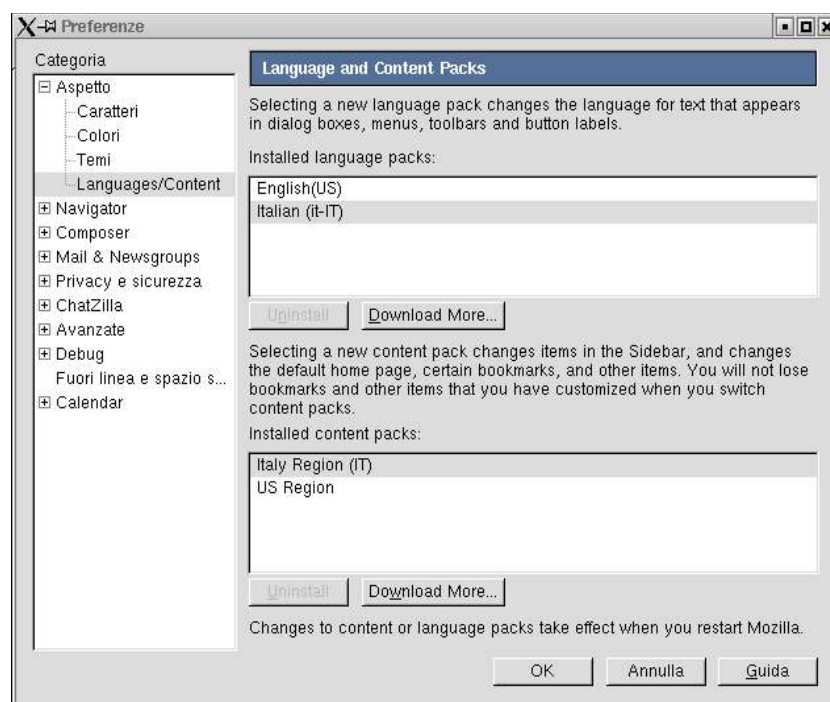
Preferenze

Categoria
⊟ Aspetto
Caratteri
Colori
Temi
Languages/Content
⊞ Navigator
⊞ Composer
⊞ Mail & Newsgroups
⊞ Privacy e sicurezza
⊞ ChatZilla
⊞ Avanzate
⊞ Debug
Fuori linea e spazio s...
⊞ Calendar

Language and Content Packs

Selecting a new language pack changes the language for text that appears in dialog boxes, menus, toolbars and button labels.

Installed language packs:

English(US)
Italian (it-IT)

Uninstall
Download More...

Selecting a new content pack changes items in the Sidebar, and changes the default home page, certain bookmarks, and other items. You will not lose bookmarks and other items that you have customized when you switch content packs.

Installed content packs:

Italy Region (IT)
US Region

Uninstall
Download More...

Changes to content or language packs take effect when you restart Mozilla.

OK
Annulla
Guida